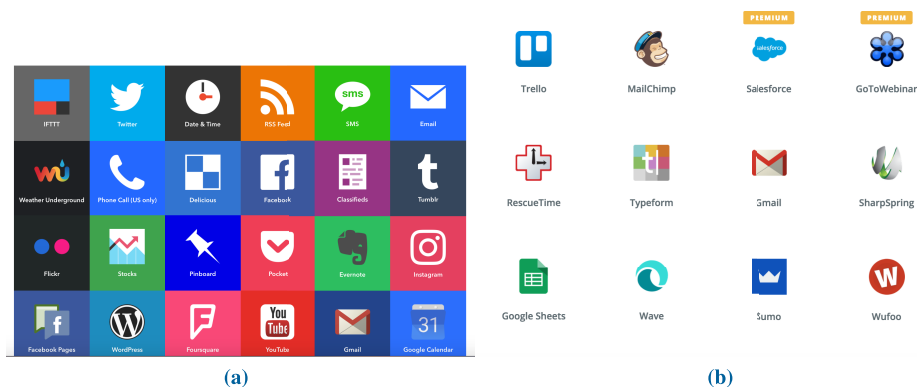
IFTTT
Twitter
Date & Time
RSS Feed
sms
SMS
Email
Weather Underground
Phone Call (US only)
Delicious
Facebook
Classifieds
Tumblr
Flickr
Stocks
Pinboard
Pocket
Evernote
Instagram
Facebook Pages
WordPress
Foursquare
You Tube
YouTube
Gmail
31
Google Calendar

(a)

PREMIUM
PREMIUM
Trello
MailChimp
salesforce
Salesforce
GoToWebinar
RescueTime
Typeform
Gmail
SharpSpring
Google Sheets
Wave
Sumo
Wufoo

(b)